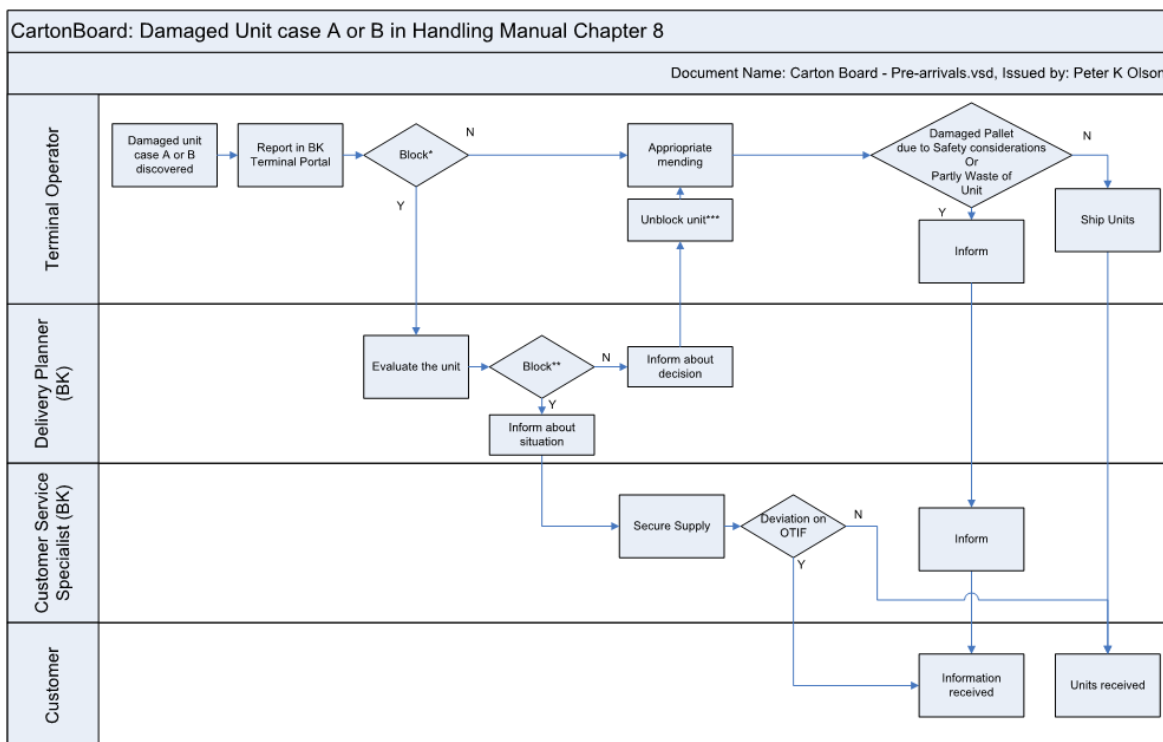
CartonBoard: Damaged Unit case A or B in Handling Manual Chapter 8

Document Name: Carton Board - Pre-arrivals.vsd, Issued by: Peter K Olsor

Terminal Operator

Damaged unit case A or B discovered

Report in BK Terminal Portal

Block*

N

Y

Appriopriate mending

Unblock unit***

Damaged Pallet due to Safety considerations Or Partly Waste of Unit

N

Y

Ship Units

Inform

Delivery Planner (BK)

Evaluate the unit

Block**

N

Y

Inform about decision

Inform about situation

Customer Service Specialist (BK)

Secure Supply

Deviation on OTIF

N

Y

Inform

Customer

Information received

Units received